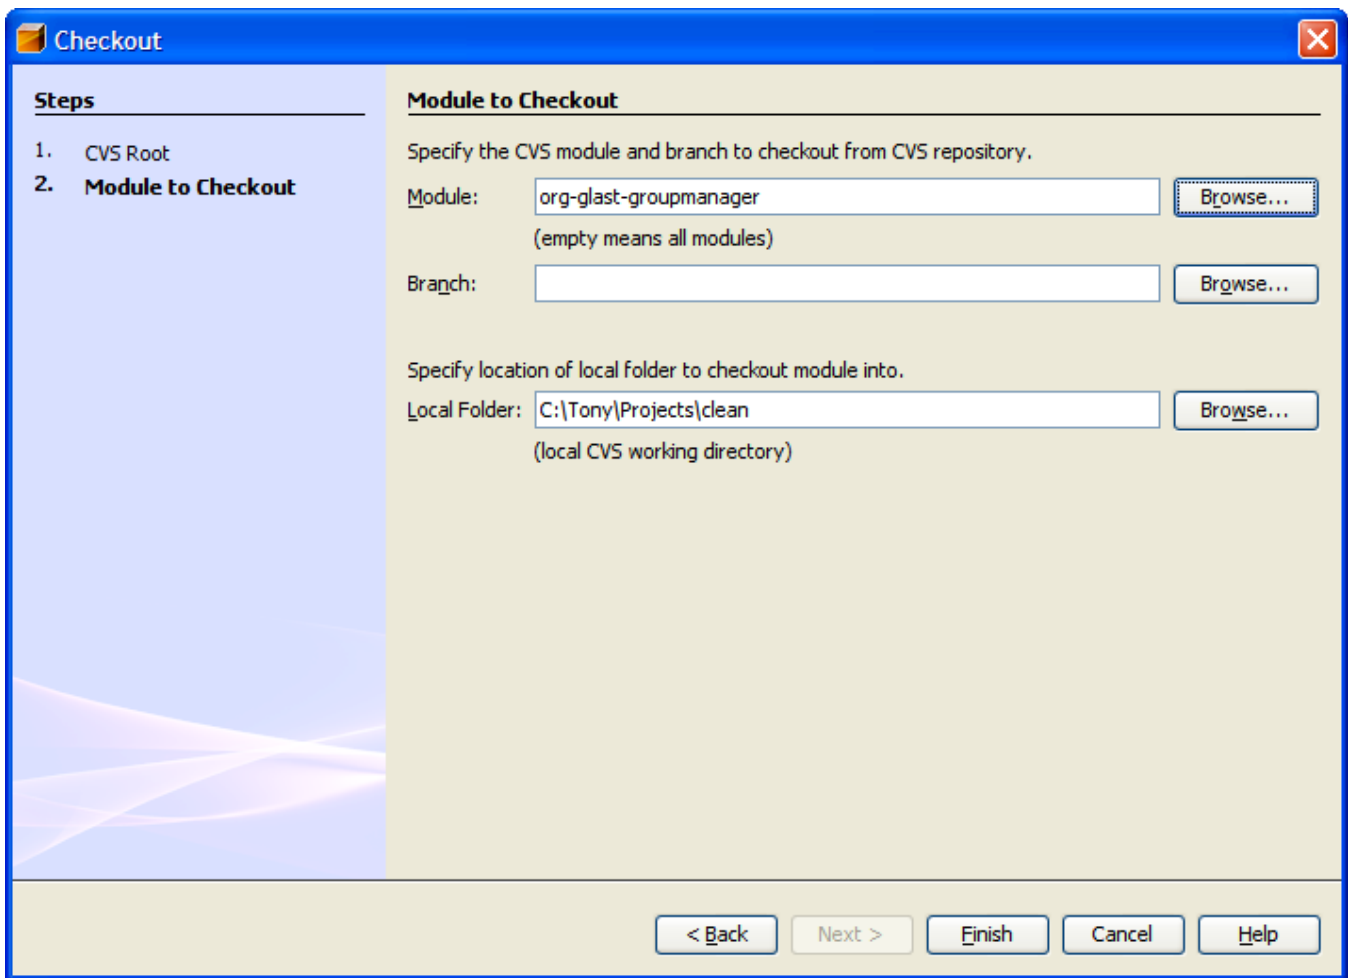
Checkout

Steps

1. CVS Root
2. Module to Checkout

Module to Checkout

Specify the CVS module and branch to checkout from CVS repository.

Module: org-glast-groupmanager Browse...

(empty means all modules)

Branch: Browse...

Specify location of local folder to checkout module into.

Local Folder: C:\Tony\Projects\clean Browse...

(local CVS working directory)

< Back Next > Finish Cancel Help